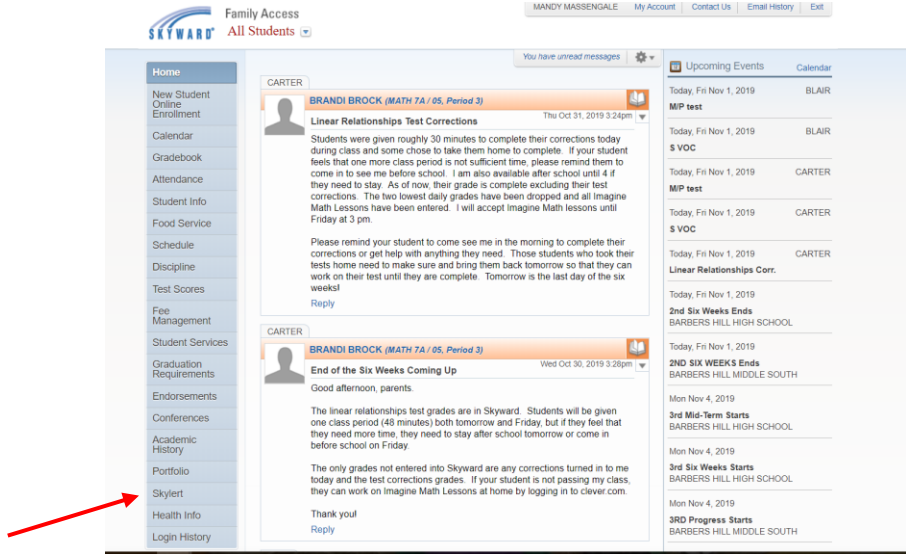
SKYWARD

Family Access
All Students

MANDY MASSENGALE | My Account | Contact Us | Email History | Exit

Home
New Student Online Enrollment
Calendar
Gradebook
Attendance
Student Info
Food Service
Schedule
Discipline
Test Scores
Fee Management
Student Services
Graduation Requirements
Endorsements
Conferences
Academic History
Portfolio
Skylert
Health Info
Login History

You have unread messages

CARTER

BRANDI BROCK (MATH 7A / 05, Period 3)
Linear Relationships Test Corrections
Thu Oct 31, 2019 3:24pm

Students were given roughly 30 minutes to complete their corrections today during class and some chose to take them home to complete. If your student feels that one more class period is not sufficient time, please remind them to come in to see me before school. I am also available after school until 4 if they need to stay. As of now, their grade is complete excluding their test corrections. The two lowest daily grades have been dropped and all Imagine Math Lessons have been entered. I will accept Imagine Math lessons until Friday at 3 pm.

Please remind your student to come see me in the morning to complete their corrections or get help with anything they need. Those students who took their tests home need to make sure and bring them back tomorrow so that they can work on their test until they are complete. Tomorrow is the last day of the six weeks!

Reply

CARTER

BRANDI BROCK (MATH 7A / 05, Period 3)
End of the Six Weeks Coming Up
Wed Oct 30, 2019 3:28pm

Good afternoon, parents.

The linear relationships test grades are in Skyward. Students will be given one class period (48 minutes) both tomorrow and Friday, but if they feel that they need more time, they need to stay after school tomorrow or come in before school on Friday.

The only grades not entered into Skyward are any corrections turned in to me today and the test corrections grades. If your student is not passing my class, they can work on Imagine Math Lessons at home by logging in to clever.com.

Thank you!

Reply

Upcoming Events
Calendar

Today, Fri Nov 1, 2019 BLAIR
M/P test

Today, Fri Nov 1, 2019 BLAIR
$ VOC

Today, Fri Nov 1, 2019 CARTER
M/P test

Today, Fri Nov 1, 2019 CARTER
$ VOC

Today, Fri Nov 1, 2019 CARTER
Linear Relationships Corr.

Today, Fri Nov 1, 2019
2nd Six Weeks Ends
BARBERS HILL HIGH SCHOOL

Today, Fri Nov 1, 2019
2ND SIX WEEKS Ends
BARBERS HILL MIDDLE SOUTH

Mon Nov 4, 2019
3rd Mid-Term Starts
BARBERS HILL HIGH SCHOOL

Mon Nov 4, 2019
3rd Six Weeks Starts
BARBERS HILL HIGH SCHOOL

Mon Nov 4, 2019
3RD Progress Starts
BARBERS HILL MIDDLE SOUTH